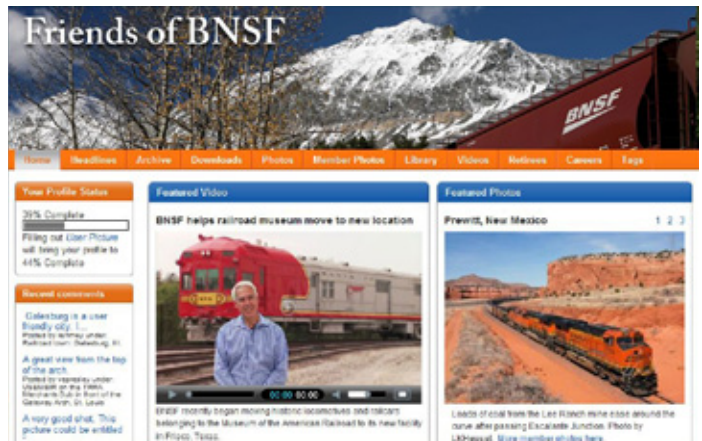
Friends of BNSF

BNSF

Home | Headlines | Archive | Downloads | Photos | Member Photos | Library | Videos | Retirees | Careers | Tags

Your Profile Status

39% Complete

Filling out User Picture will bring your profile to 44% Complete

Recent comments

Galesburg is a user friendly city. I...
Posted by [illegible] under Railroad town: Galesburg, Ill.

A great view from the top of the arch.
Posted by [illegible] under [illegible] on the 1960s Merchants Club in front of the Gateway Arch, St. Louis

A very good shot. This picture could be entitled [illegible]

Featured Video

BNSF helps railroad museum move to new location

00:00 00:00

BNSF recently began moving historic locomotives and railcars belonging to the Museum of the American Railroad to its new facility in Frisco, Texas.

Featured Photos

Prewitt, New Mexico

1 2 3

Loads of coal from the Lee Ranch mine ease around the curve after passing Escalante Junction. Photo by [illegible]. More member photos here.